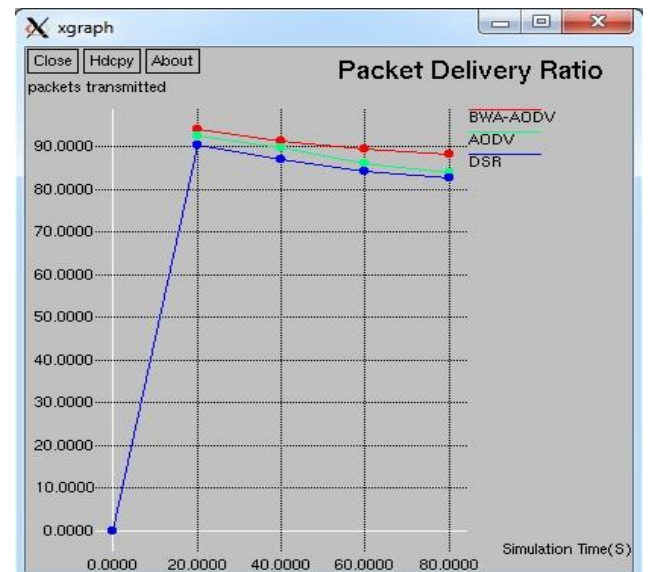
xgraph

Close Hdcpy About

Packet Delivery Ratio

packets transmitted

BWA-AODV
AODV
DSR

90.0000
80.0000
70.0000
60.0000
50.0000
40.0000
30.0000
20.0000
10.0000
0.0000

0.0000 20.0000 40.0000 60.0000 80.0000

Simulation Time(S)